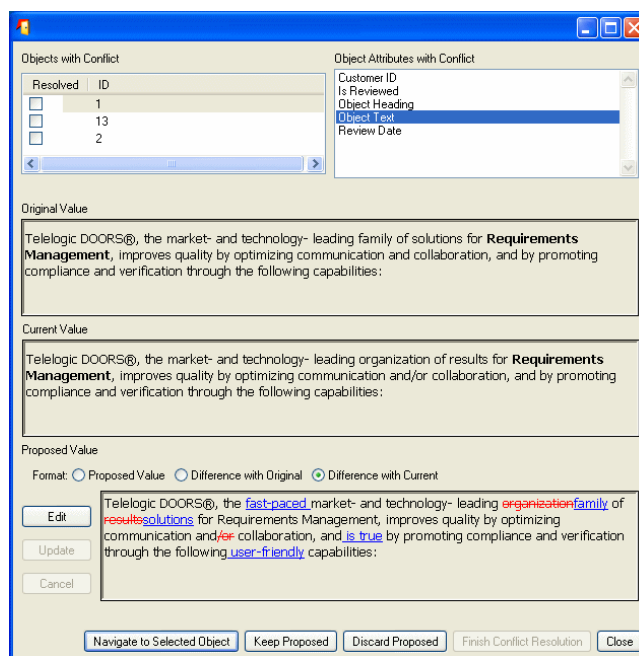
Objects with Conflict

| Resolved | ID |
|---|---|
| ☐ | 1 |
| ☐ | 13 |
| ☐ | 2 |

Object Attributes with Conflict

Customer ID
Is Reviewed
Object Heading
Object Text
Review Date

Original Value

Telelogic DOORS®, the market- and technology- leading family of solutions for **Requirements Management**, improves quality by optimizing communication and collaboration, and by promoting compliance and verification through the following capabilities:

Current Value

Telelogic DOORS®, the market- and technology- leading organization of results for **Requirements Management**, improves quality by optimizing communication and/or collaboration, and by promoting compliance and verification through the following capabilities:

Proposed Value

Format: Proposed Value Difference with Original Difference with Current

Edit

Update

Cancel

Telelogic DOORS®, the fast-paced market- and technology- leading ~~organization~~family of ~~results~~solutions for Requirements Management, improves quality by optimizing communication and~~/or~~ collaboration, and is true by promoting compliance and verification through the following user-friendly capabilities:

Navigate to Selected Object | Keep Proposed | Discard Proposed | Finish Conflict Resolution | Close